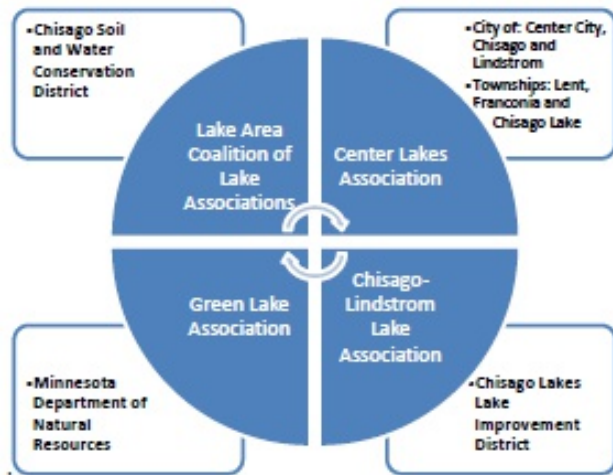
•Chisago Soil and Water Conservation District

•City of: Center City, Chisago and Lindstrom
•Townships: Lent, Franconia and Chisago Lake

Lake Area Coalition of Lake Associations

Center Lakes Association

Green Lake Association

Chisago-Lindstrom Lake Association

•Minnesota Department of Natural Resources

•Chisago Lakes Lake Improvement District